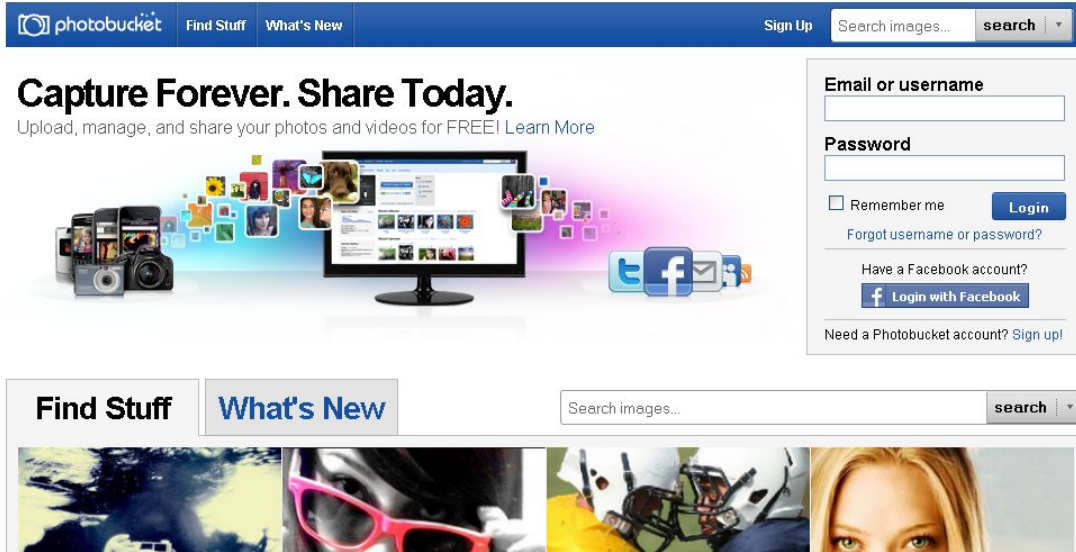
photobucket Find Stuff What's New Sign Up Search images... search

Capture Forever. Share Today.
Upload, manage, and share your photos and videos for FREE! Learn More

Email or username

Password

Remember me Login

Forgot username or password?

Have a Facebook account?

Login with Facebook

Need a Photobucket account? Sign up!

Find Stuff What's New Search images... search